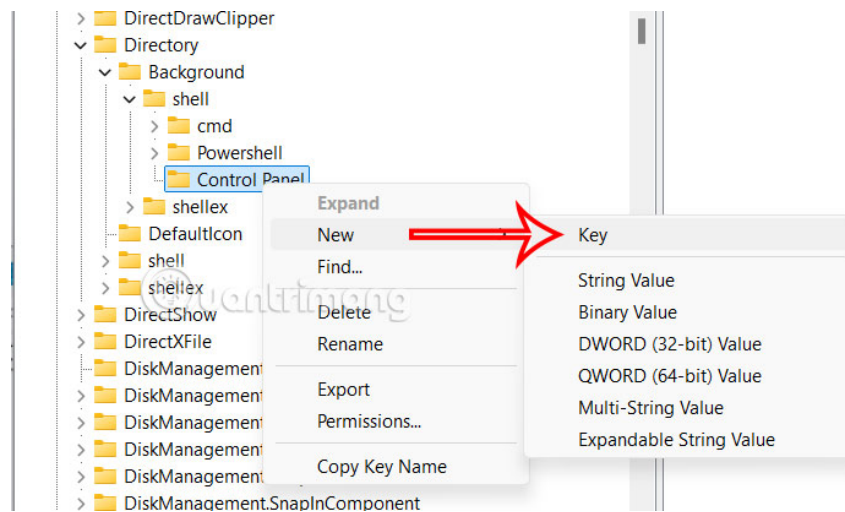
DirectDrawClipper
Directory
Background
shell
cmd
Powershell
Control Panel
shellex
DefaultIcon
shell
shellex
DirectShow
DirectXFile
DiskManagement
DiskManagement
DiskManagement
DiskManagement
DiskManagement
DiskManagement.SnapInComponent

Expand
New
Find...
Delete
Rename
Export
Permissions...
Copy Key Name

Key
String Value
Binary Value
DWORD (32-bit) Value
QWORD (64-bit) Value
Multi-String Value
Expandable String Value

quantrimang